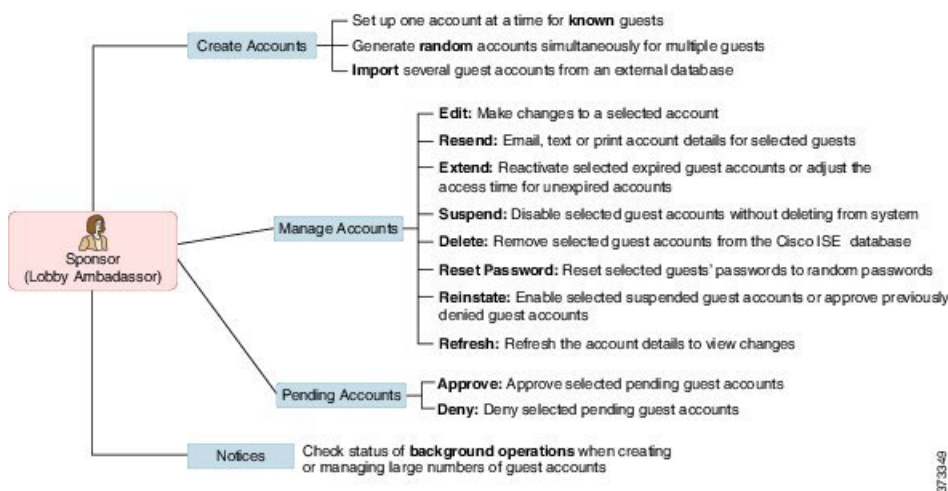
Sponsor
(Lobby Ambadassor)

Create Accounts

Set up one account at a time for **known** guests

Generate **random** accounts simultaneously for multiple guests

**Import** several guest accounts from an external database

Manage Accounts

**Edit:** Make changes to a selected account

**Resend:** Email, text or print account details for selected guests

**Extend:** Reactivate selected expired guest accounts or adjust the access time for unexpired accounts

**Suspend:** Disable selected guest accounts without deleting from system

**Delete:** Remove selected guest accounts from the Cisco ISE database

**Reset Password:** Reset selected guests' passwords to random passwords

**Reinstate:** Enable selected suspended guest accounts or approve previously denied guest accounts

**Refresh:** Refresh the account details to view changes

Pending Accounts

**Approve:** Approve selected pending guest accounts

**Deny:** Deny selected pending guest accounts

Notices

Check status of **background operations** when creating or managing large numbers of guest accounts

373349